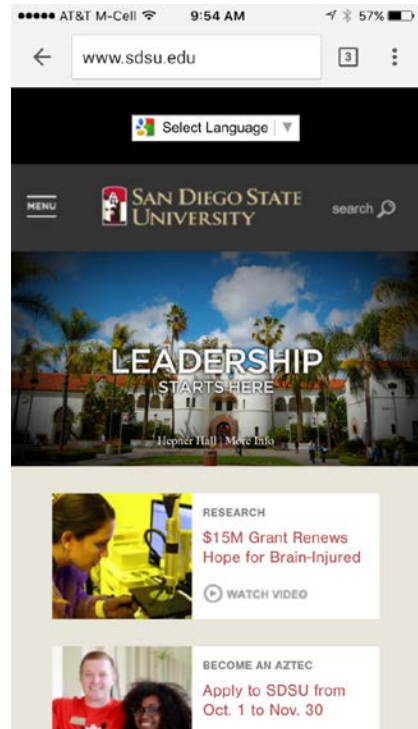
●●●●● AT&T M-Cell 9:54 AM 57%

www.sdsu.edu

3

Select Language ▼

MENU

SAN DIEGO STATE UNIVERSITY

search

LEADERSHIP
STARTS HERE

Hepner Hall | More Info

RESEARCH

$15M Grant Renews Hope for Brain-Injured

WATCH VIDEO

BECOME AN AZTEC

Apply to SDSU from Oct. 1 to Nov. 30